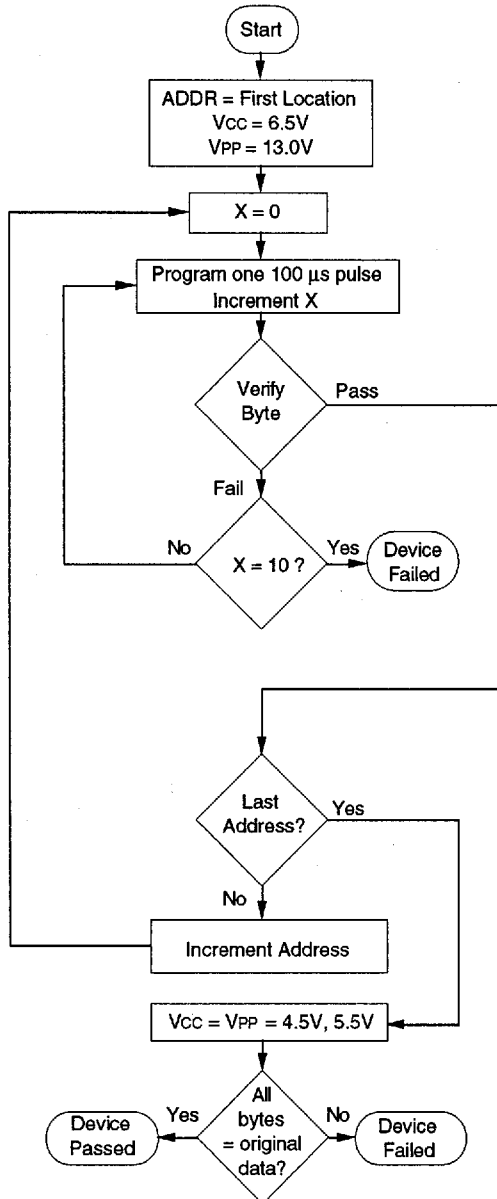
Start

ADDR = First Location
$V_{CC}$ = 6.5V
$V_{PP}$ = 13.0V

X = 0

Program one 100 µs pulse
Increment X

Verify Byte

Pass

Fail

No

X = 10 ?

Yes

Device Failed

Last Address?

Yes

No

Increment Address

$V_{CC}$ = $V_{PP}$ = 4.5V, 5.5V

Yes

All bytes = original data?

No

Device Passed

Device Failed